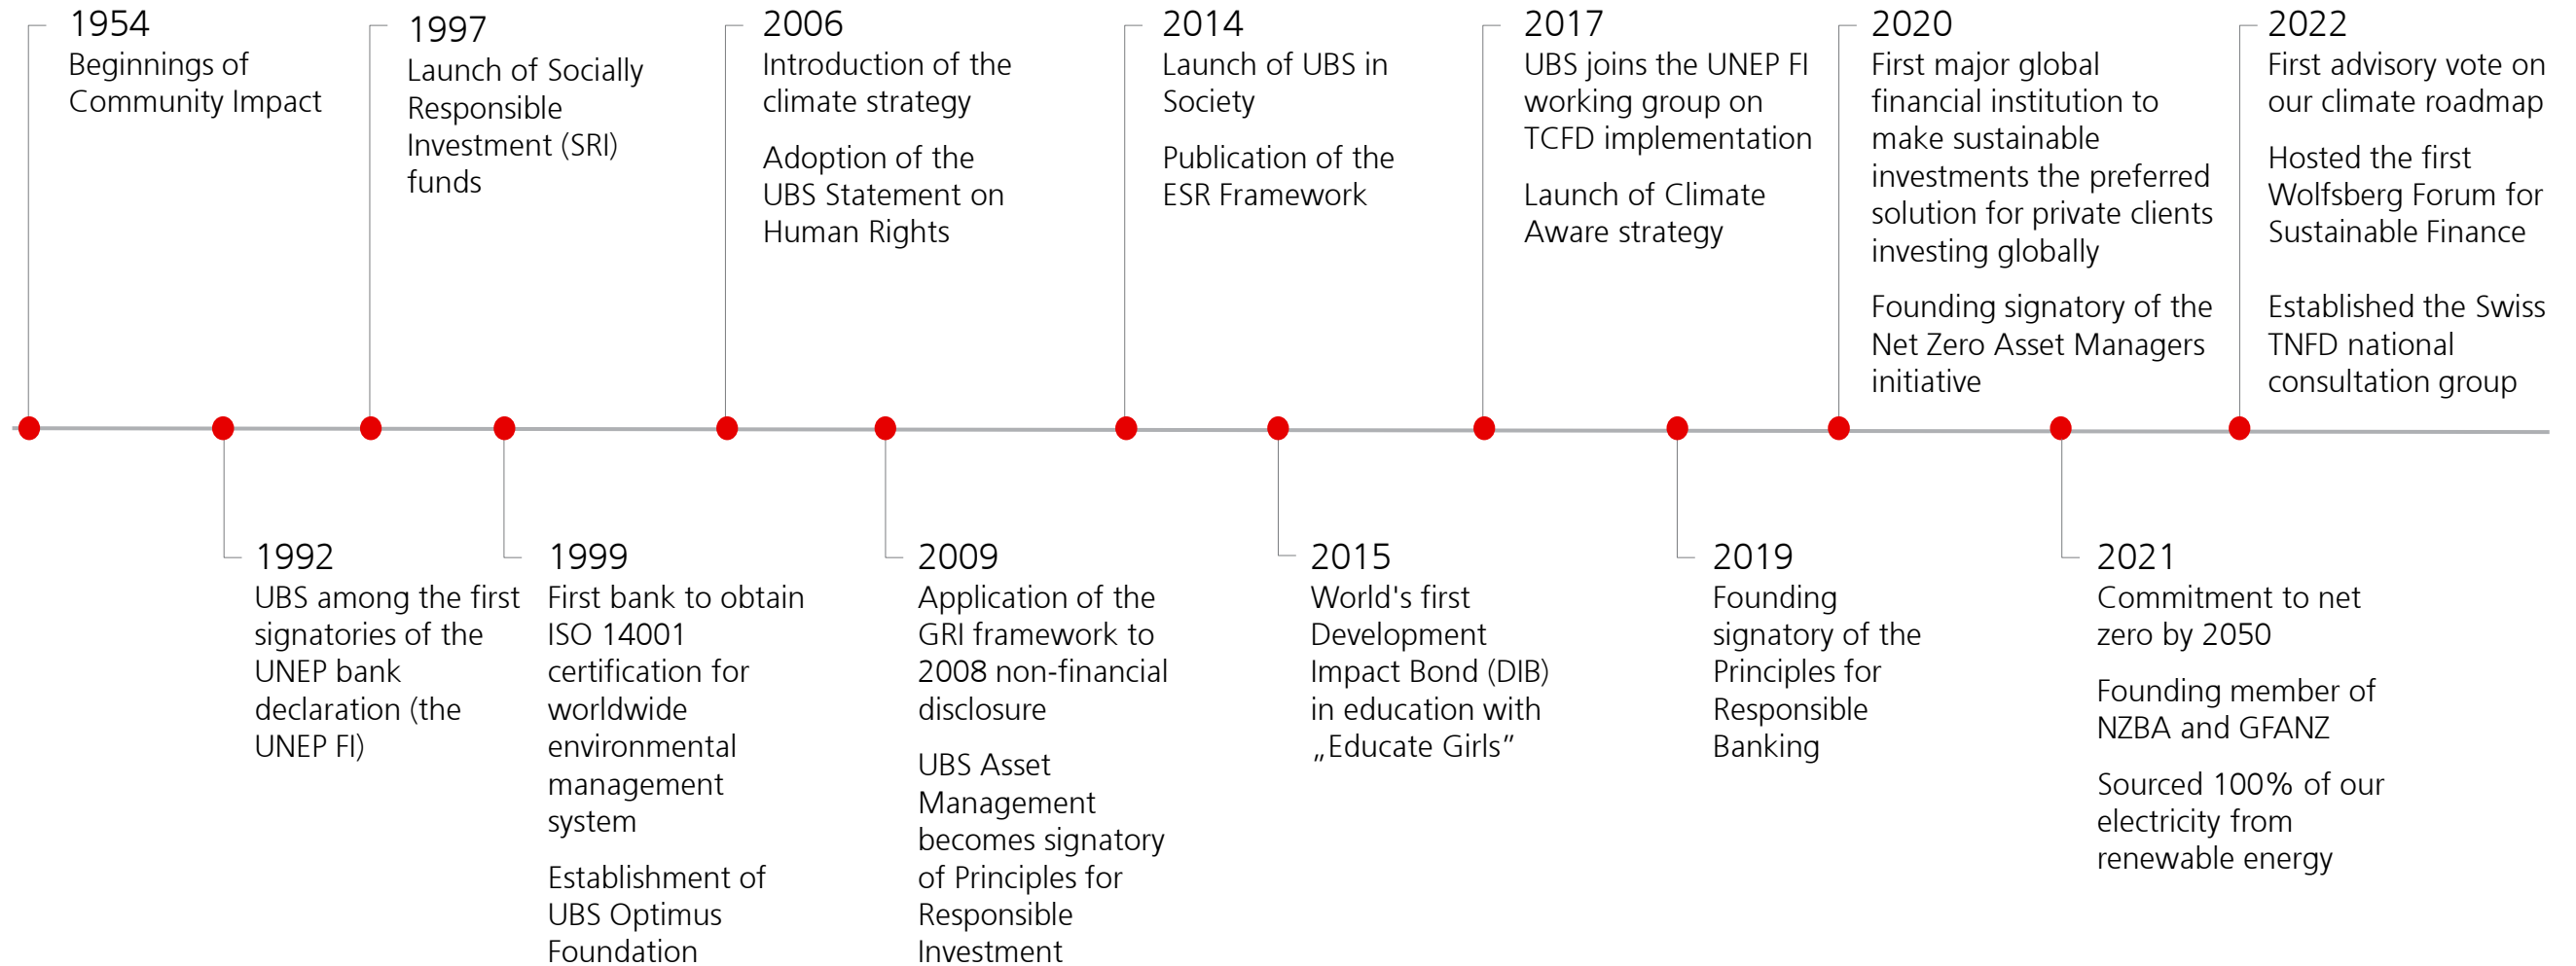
1954
Beginnings of Community Impact

1992
UBS among the first signatories of the UNEP bank declaration (the UNEP FI)

1997
Launch of Socially Responsible Investment (SRI) funds

1999
First bank to obtain ISO 14001 certification for worldwide environmental management system

Establishment of UBS Optimus Foundation

2006
Introduction of the climate strategy

Adoption of the UBS Statement on Human Rights

2009
Application of the GRI framework to 2008 non-financial disclosure

UBS Asset Management becomes signatory of Principles for Responsible Investment

2014
Launch of UBS in Society

Publication of the ESR Framework

2015
World's first Development Impact Bond (DIB) in education with „Educate Girls”

2017
UBS joins the UNEP FI working group on TCFD implementation

Launch of Climate Aware strategy

2019
Founding signatory of the Principles for Responsible Banking

2020
First major global financial institution to make sustainable investments the preferred solution for private clients investing globally

Founding signatory of the Net Zero Asset Managers initiative

2021
Commitment to net zero by 2050

Founding member of NZBA and GFANZ

Sourced 100% of our electricity from renewable energy

2022
First advisory vote on our climate roadmap

Hosted the first Wolfsberg Forum for Sustainable Finance

Established the Swiss TNFD national consultation group